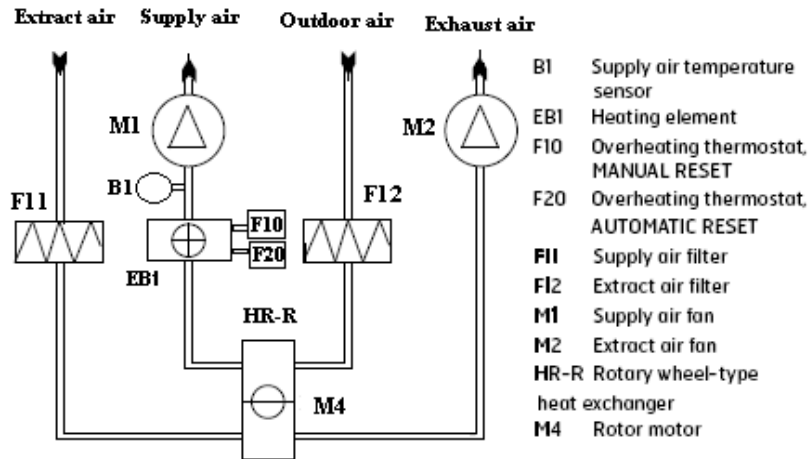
Extract air Supply air Outdoor air Exhaust air

M1

M2

B1

F11

F12

F10

F20

EB1

HR-R

M4

B1 Supply air temperature sensor
EB1 Heating element
F10 Overheating thermostat, MANUAL RESET
F20 Overheating thermostat, AUTOMATIC RESET
F11 Supply air filter
F12 Extract air filter
M1 Supply air fan
M2 Extract air fan
HR-R Rotary wheel-type heat exchanger
M4 Rotor motor